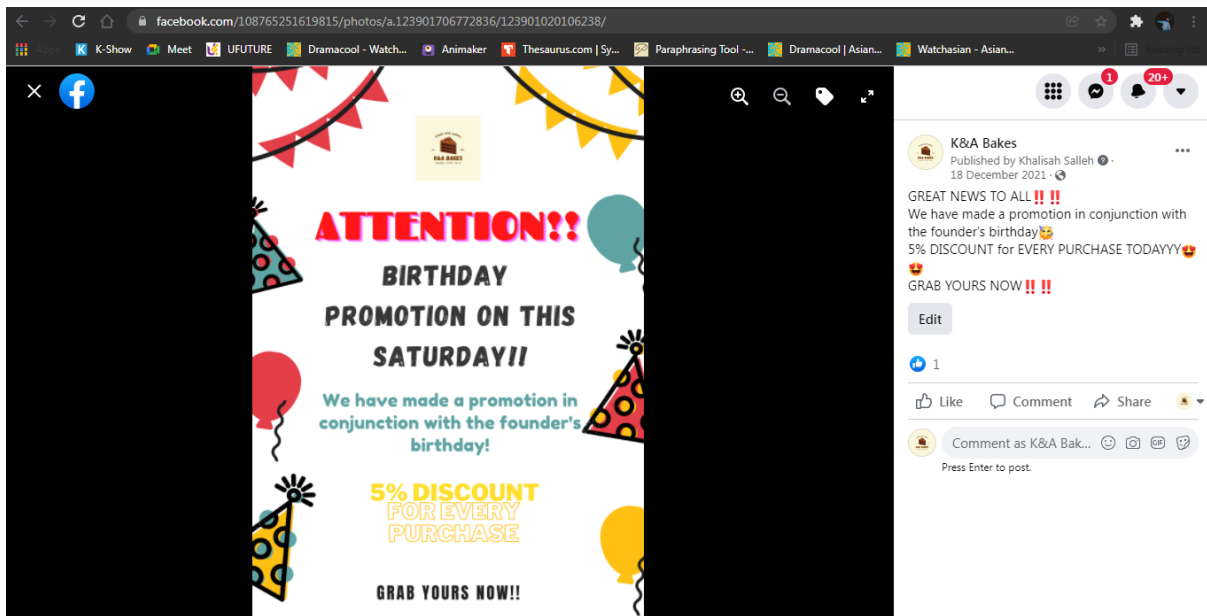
facebook.com/108765251619815/photos/a.123901706772836/123901020106238/

Apps K-Show Meet UFUTURE Dramacool - Watch... Animaker Thesaurus.com | Sy... Paraphrasing Tool -... Dramacool | Asian... Watchasian - Asian... Reading list

K&A BAKES

ATTENTION!!

BIRTHDAY PROMOTION ON THIS SATURDAY!!

We have made a promotion in conjunction with the founder's birthday!

5% DISCOUNT FOR EVERY PURCHASE

GRAB YOURS NOW!!

1 20+

K&A Bakes
Published by Khalisah Salleh · 18 December 2021 ·

GREAT NEWS TO ALL‼️‼️
We have made a promotion in conjunction with the founder's birthday🥳
5% DISCOUNT for EVERY PURCHASE TODAYYY😍😍
GRAB YOURS NOW‼️‼️

Edit

1

Like Comment Share

Comment as K&A Bak...

Press Enter to post.